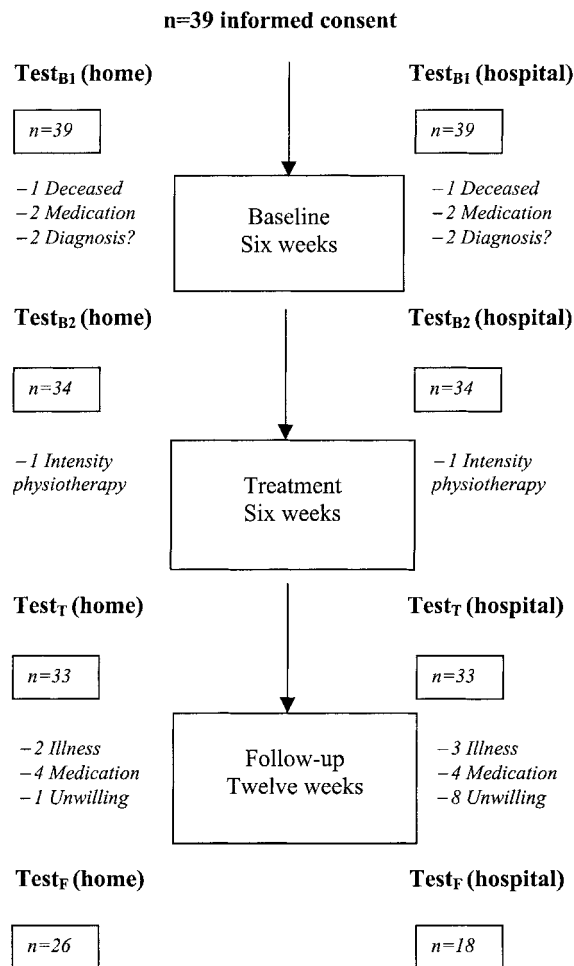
n=39 informed consent

Test$_{B1}$ (home)

n=39

−1 Deceased
−2 Medication
−2 Diagnosis?

Test$_{B1}$ (hospital)

n=39

−1 Deceased
−2 Medication
−2 Diagnosis?

Baseline
Six weeks

Test$_{B2}$ (home)

n=34

−1 Intensity physiotherapy

Test$_{B2}$ (hospital)

n=34

−1 Intensity physiotherapy

Treatment
Six weeks

Test$_{T}$ (home)

n=33

−2 Illness
−4 Medication
−1 Unwilling

Test$_{T}$ (hospital)

n=33

−3 Illness
−4 Medication
−8 Unwilling

Follow-up
Twelve weeks

Test$_{F}$ (home)

n=26

Test$_{F}$ (hospital)

n=18